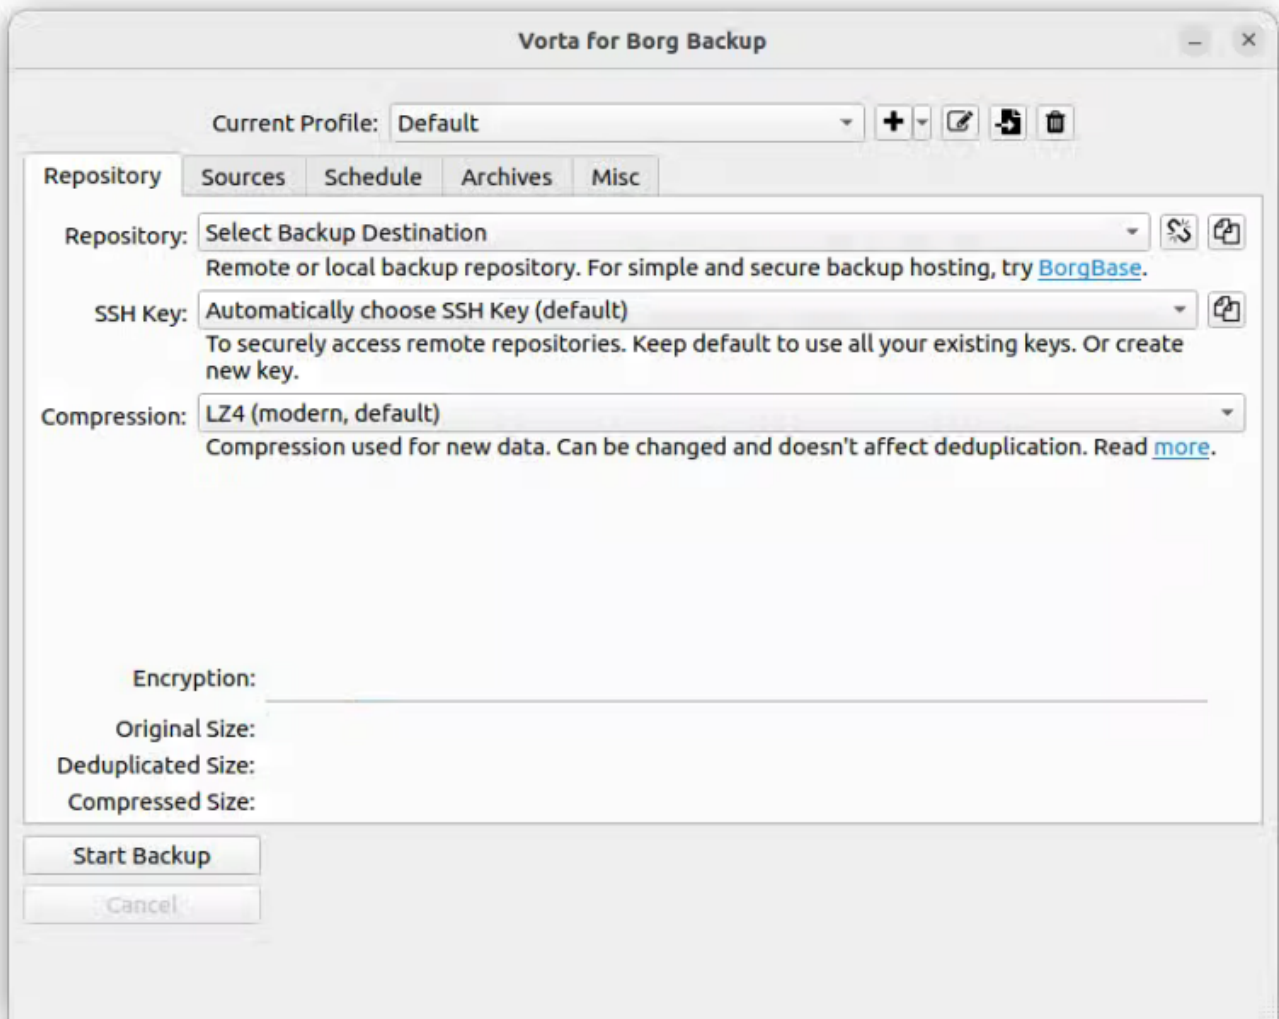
Vorta for Borg Backup

Current Profile: Default

Repository
Sources
Schedule
Archives
Misc

Repository: Select Backup Destination
Remote or local backup repository. For simple and secure backup hosting, try BorgBase.

SSH Key: Automatically choose SSH Key (default)
To securely access remote repositories. Keep default to use all your existing keys. Or create new key.

Compression: LZ4 (modern, default)
Compression used for new data. Can be changed and doesn't affect deduplication. Read more.

Encryption:
Original Size:
Deduplicated Size:
Compressed Size:

Start Backup
Cancel